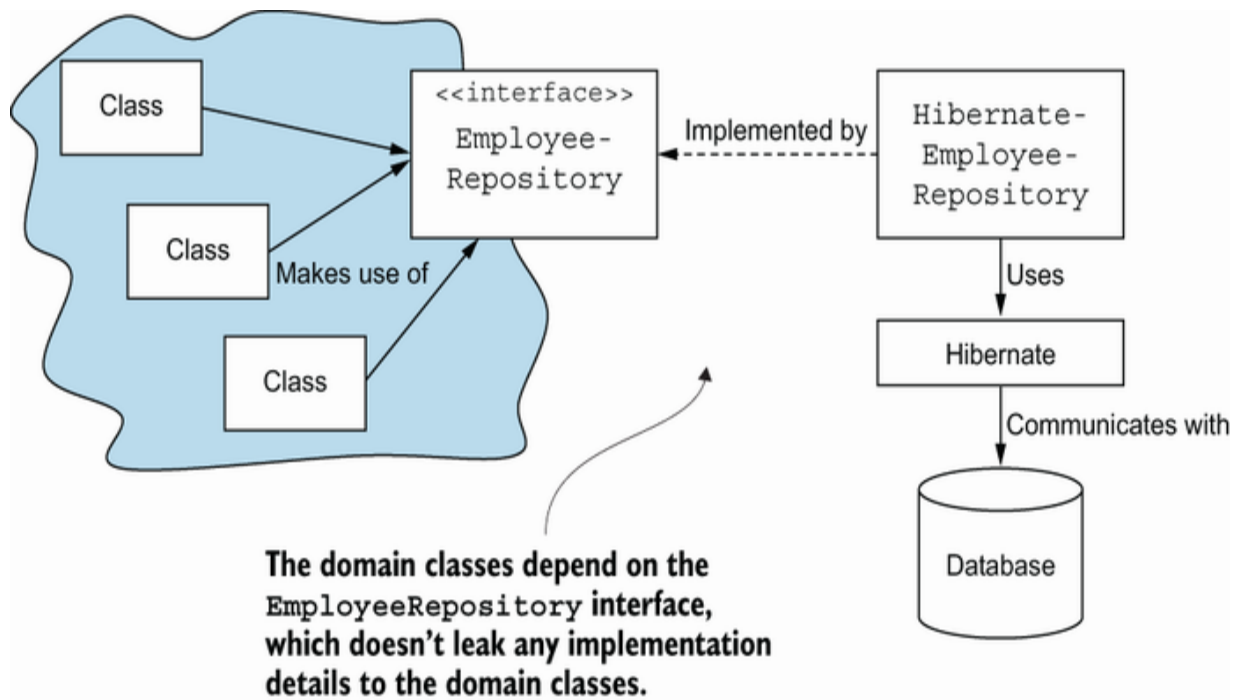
Class

Class

Makes use of

Class

<<interface>>
Employee-Repository

Implemented by

Hibernate-Employee-Repository

Uses

Hibernate

Communicates with

Database

The domain classes depend on the EmployeeRepository interface, which doesn’t leak any implementation details to the domain classes.